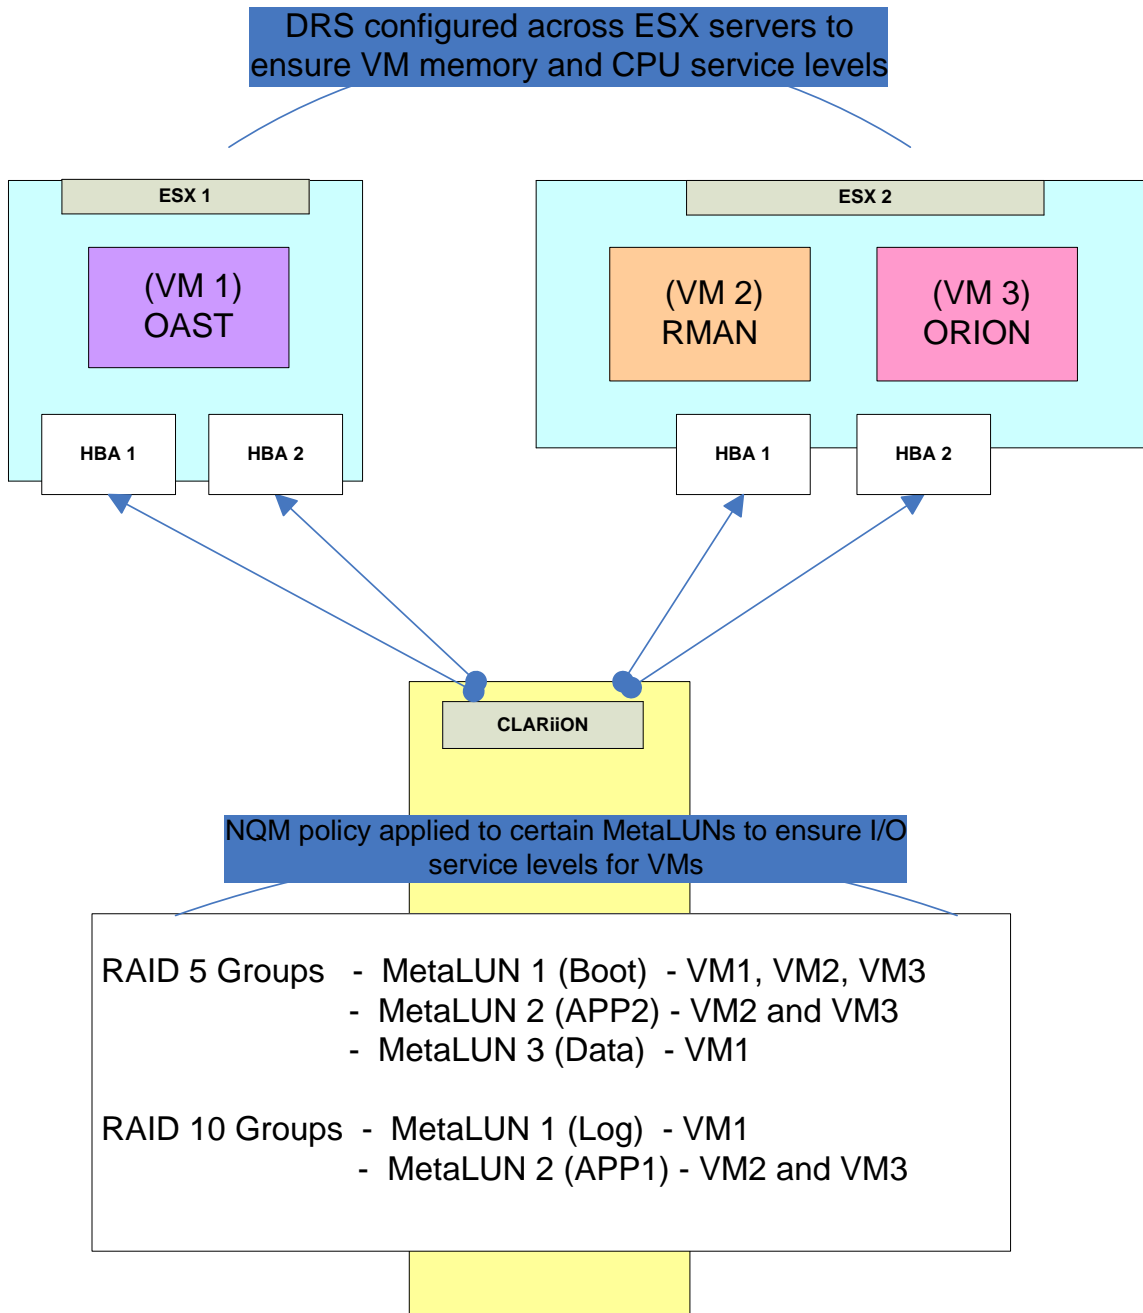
DRS configured across ESX servers to ensure VM memory and CPU service levels

ESX 1

(VM 1)
OAST

HBA 1

HBA 2

ESX 2

(VM 2)
RMAN

(VM 3)
ORION

HBA 1

HBA 2

CLARiiON

NQM policy applied to certain MetaLUNs to ensure I/O service levels for VMs

RAID 5 Groups - MetaLUN 1 (Boot) - VM1, VM2, VM3
- MetaLUN 2 (APP2) - VM2 and VM3
- MetaLUN 3 (Data) - VM1

RAID 10 Groups - MetaLUN 1 (Log) - VM1
- MetaLUN 2 (APP1) - VM2 and VM3